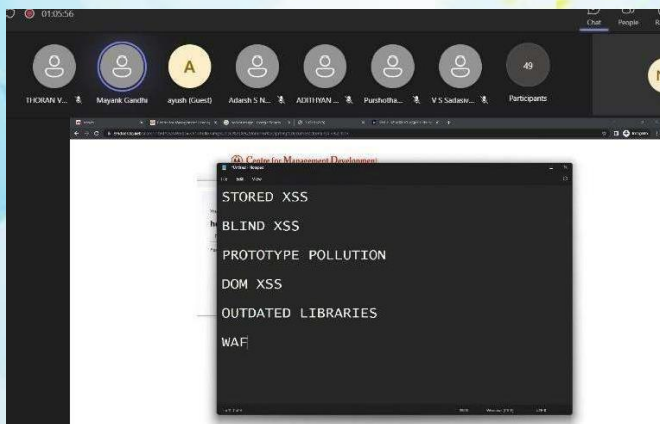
01:05:56

Chat People

A

49

THORAN V... Mayank Gandhi ayush (Guest) Adarsh S N... ADITHYAN ... Purshotha... V S Sadasiv... Participants

Centre for Management Development

Untitled - Notepad

File Edit View

STORED XSS

BLIND XSS

PROTOTYPE POLLUTION

DOM XSS

OUTDATED LIBRARIES

WAF